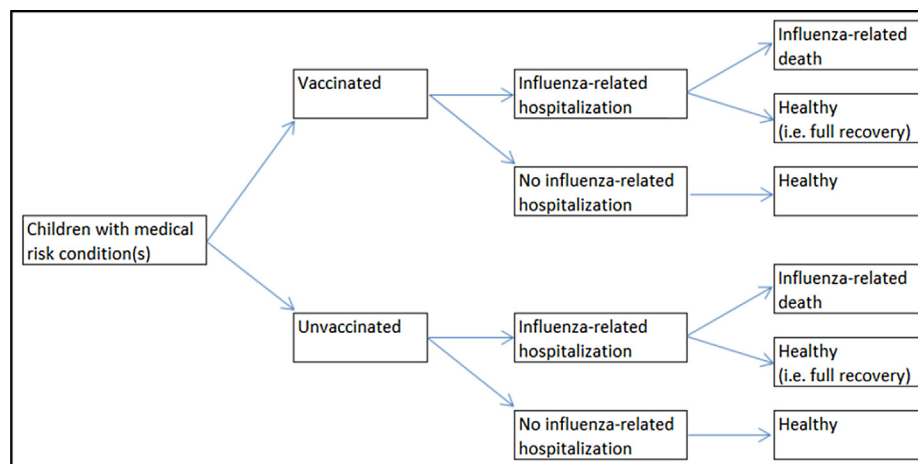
Children with medical risk condition(s)

Vaccinated

Influenza-related hospitalization

Influenza-related death

Healthy (i.e. full recovery)

No influenza-related hospitalization

Healthy

Unvaccinated

Influenza-related hospitalization

Influenza-related death

Healthy (i.e. full recovery)

No influenza-related hospitalization

Healthy